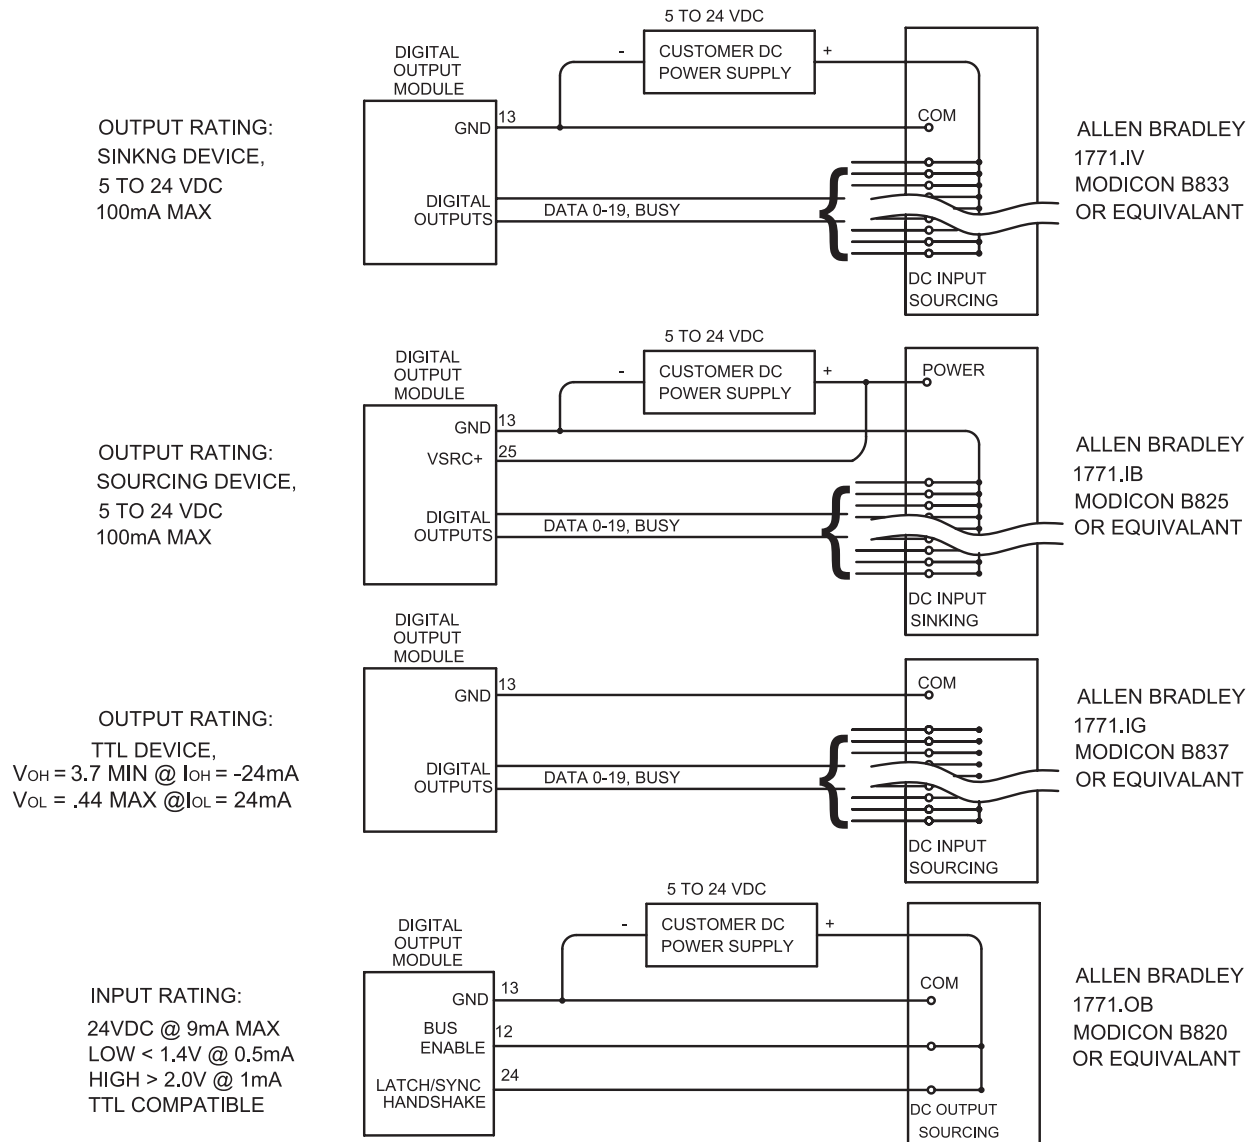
5 TO 24 VDC

DIGITAL OUTPUT MODULE

- CUSTOMER DC POWER SUPPLY +

OUTPUT RATING: SINKNG DEVICE, 5 TO 24 VDC 100mA MAX

GND 13

COM

ALLEN BRADLEY 1771.IV MODICON B833 OR EQUIVALANT

DIGITAL OUTPUTS

DATA 0-19, BUSY

DC INPUT SOURCING

5 TO 24 VDC

DIGITAL OUTPUT MODULE

- CUSTOMER DC POWER SUPPLY +

POWER

GND 13

OUTPUT RATING: SOURCING DEVICE, 5 TO 24 VDC 100mA MAX

VSRC+ 25

ALLEN BRADLEY 1771.IB MODICON B825 OR EQUIVALANT

DIGITAL OUTPUTS

DATA 0-19, BUSY

DC INPUT SINKING

DIGITAL OUTPUT MODULE

GND 13

COM

OUTPUT RATING: TTL DEVICE, $V_{OH}$ = 3.7 MIN @ $I_{OH}$ = -24mA $V_{OL}$ = .44 MAX @$I_{OL}$ = 24mA

ALLEN BRADLEY 1771.IG MODICON B837 OR EQUIVALANT

DIGITAL OUTPUTS

DATA 0-19, BUSY

DC INPUT SOURCING

5 TO 24 VDC

DIGITAL OUTPUT MODULE

- CUSTOMER DC POWER SUPPLY +

INPUT RATING:

24VDC @ 9mA MAX LOW < 1.4V @ 0.5mA HIGH > 2.0V @ 1mA TTL COMPATIBLE

GND 13

COM

ALLEN BRADLEY 1771.OB MODICON B820 OR EQUIVALANT

BUS ENABLE 12

LATCH/SYNC HANDSHAKE 24

DC OUTPUT SOURCING